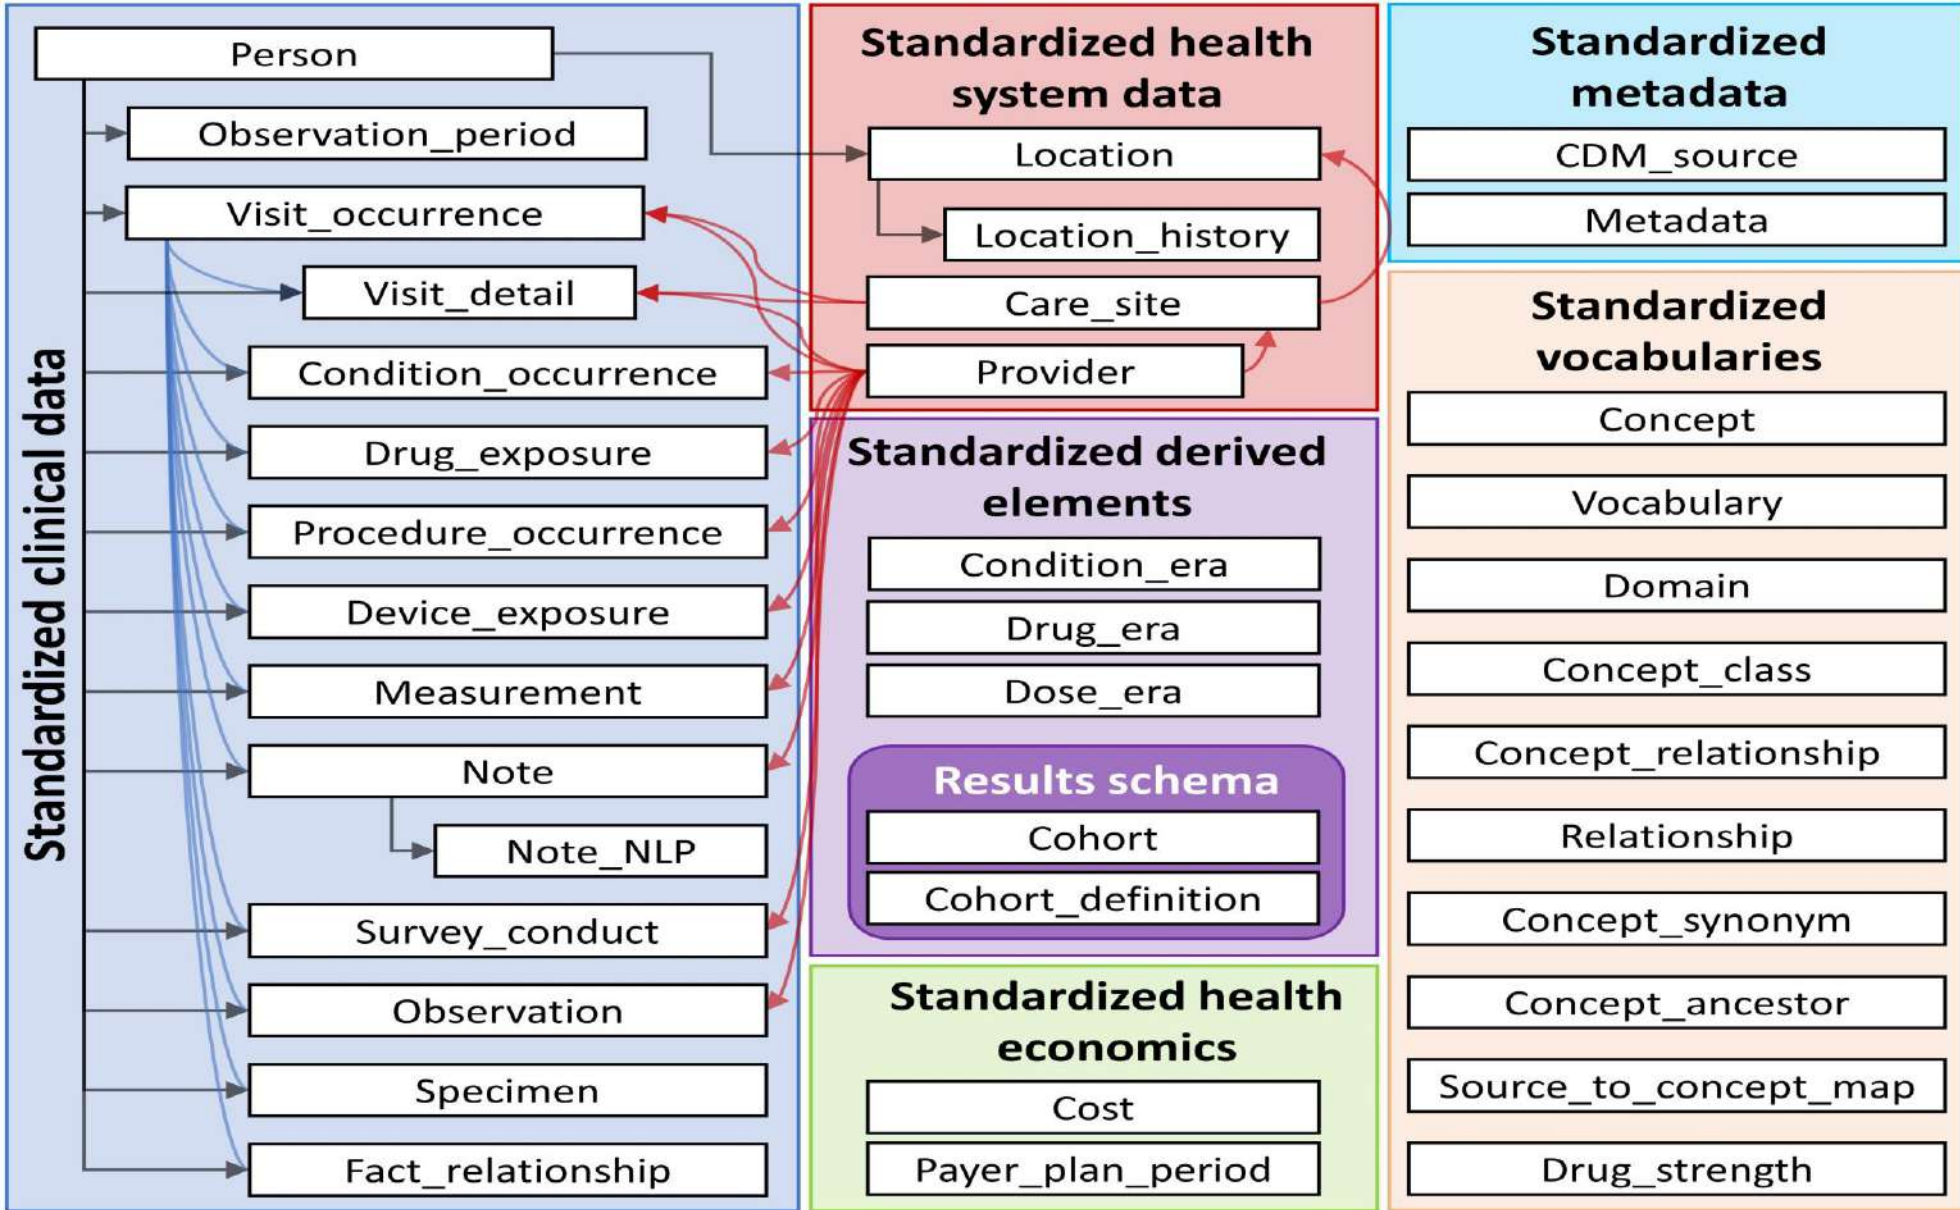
Standardized clinical data

Person
Observation_period
Visit_occurrence
Visit_detail
Condition_occurrence
Drug_exposure
Procedure_occurrence
Device_exposure
Measurement
Note
Note_NLP
Survey_conduct
Observation
Specimen
Fact_relationship

Standardized health system data
Location
Location_history
Care_site
Provider

Standardized derived elements
Condition_era
Drug_era
Dose_era

Results schema
Cohort
Cohort_definition

Standardized health economics
Cost
Payer_plan_period

Standardized metadata
CDM_source
Metadata

Standardized vocabularies
Concept
Vocabulary
Domain
Concept_class
Concept_relationship
Relationship
Concept_synonym
Concept_ancestor
Source_to_concept_map
Drug_strength